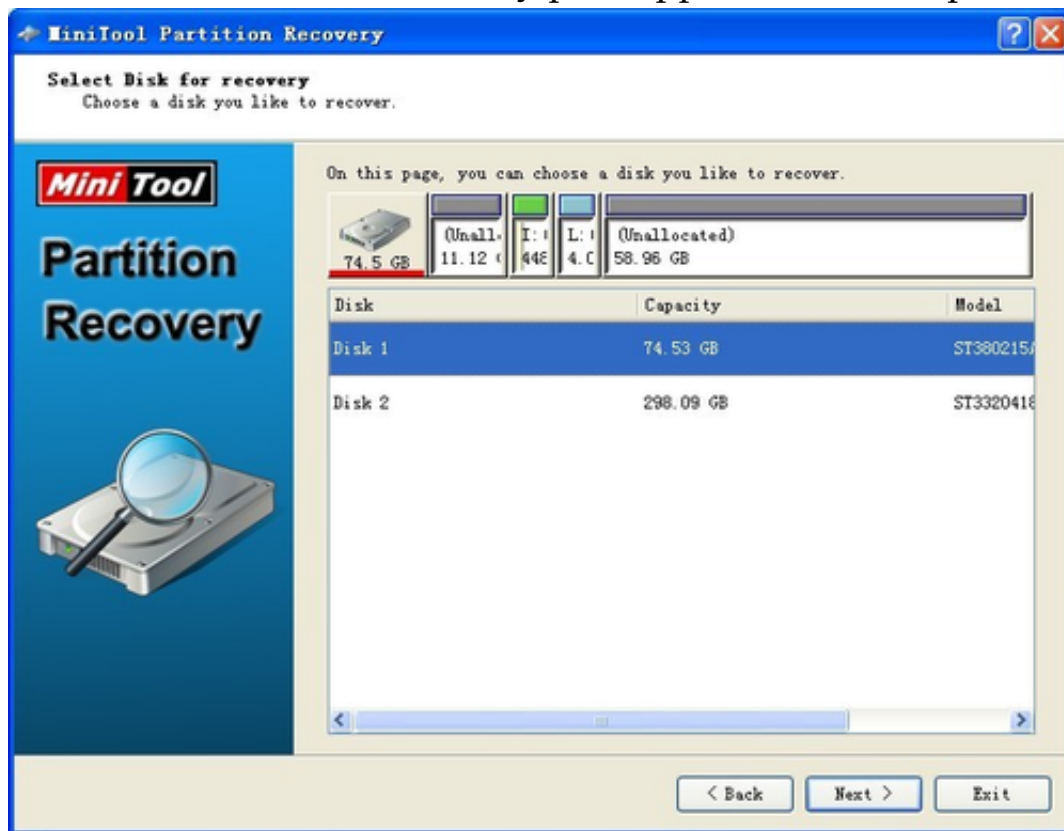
MiniTool Partition Recovery

Select Disk for recovery
Choose a disk you like to recover.

Mini Tool
Partition Recovery

On this page, you can choose a disk you like to recover.

74.5 GB
(Unall
11.12
I:
448
L:
4.C
(Unallocated)
58.96 GB

| Disk | Capacity | Model |
|---|---|---|
| Disk 1 | 74.53 GB | ST380215 |
| Disk 2 | 298.09 GB | ST3320418 |

< Back
Next >
Exit